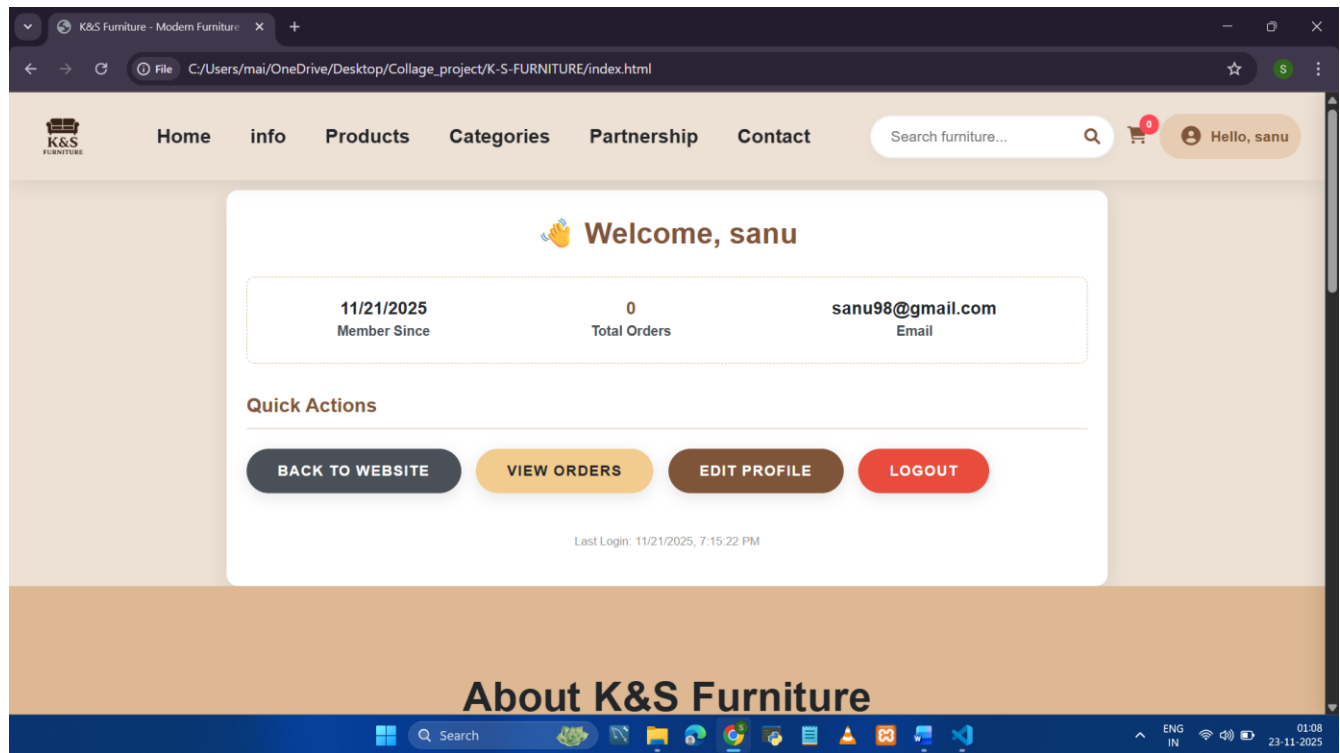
K&S Furniture - Modern Furniture ×
+

File C:/Users/mai/OneDrive/Desktop/Collage_project/K-S-FURNITURE/index.html

K&S FURNITURE

Home info Products Categories Partnership Contact

Search furniture...

0

Hello, sanu

👋 Welcome, sanu

| 11/21/2025 | 0 | sanu98@gmail.com |
|---|---|---|
| Member Since | Total Orders | Email |

Quick Actions

BACK TO WEBSITE VIEW ORDERS EDIT PROFILE LOGOUT

Last Login: 11/21/2025, 7:15:22 PM

About K&S Furniture

Search

ENG IN

01:08 23-11-2025